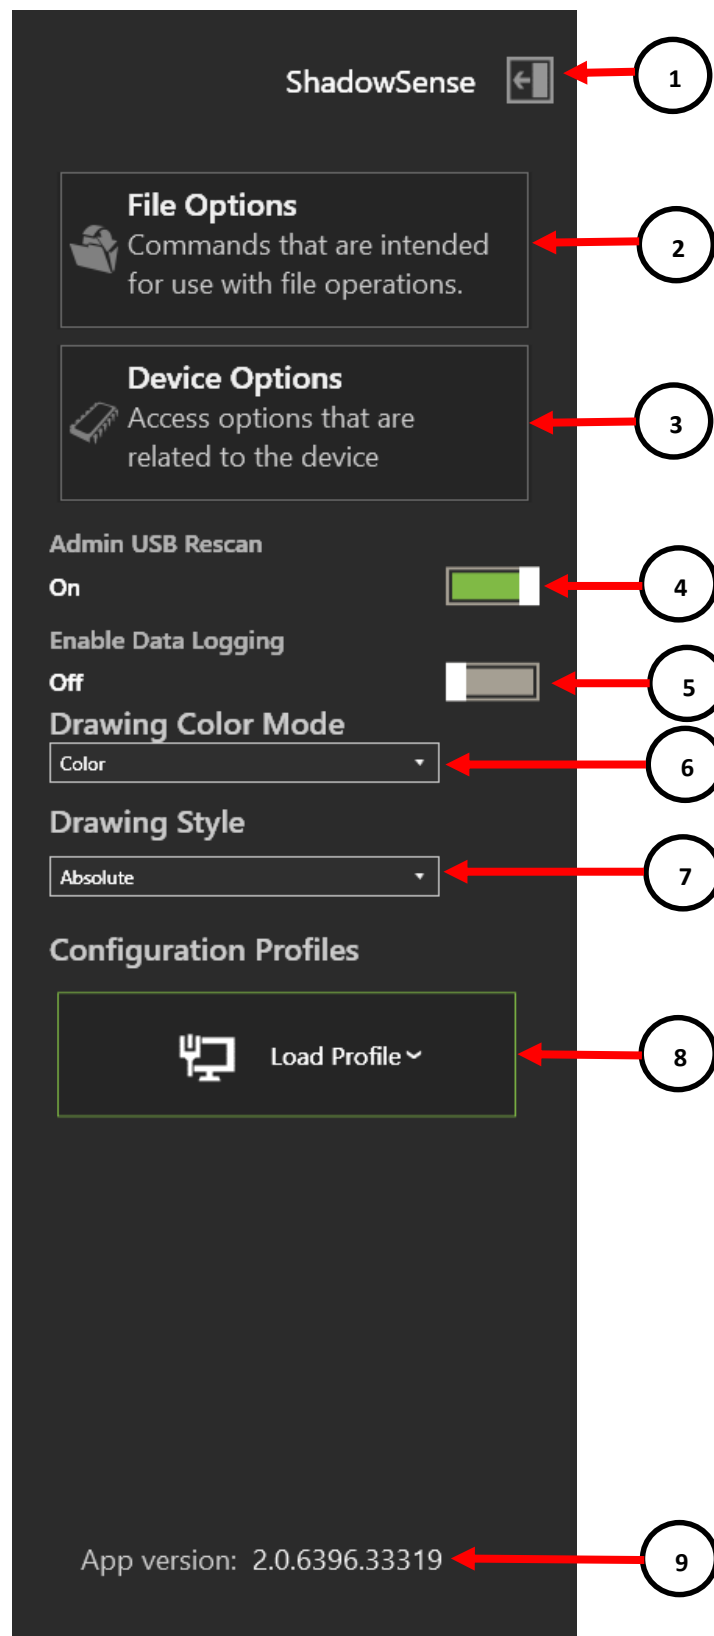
ShadowSense

1

File Options
Commands that are intended for use with file operations.

2

Device Options
Access options that are related to the device

3

Admin USB Rescan
On

4

Enable Data Logging
Off

5

Drawing Color Mode
Color

6

Drawing Style
Absolute

7

Configuration Profiles

Load Profile

8

App version: 2.0.6396.33319

9